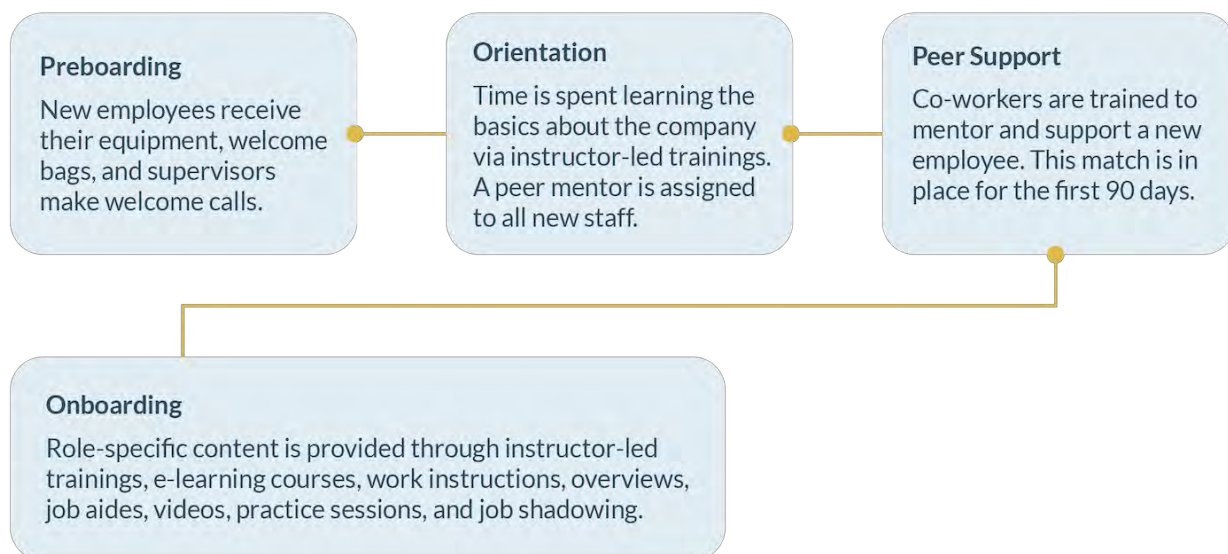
Preboarding

New employees receive their equipment, welcome bags, and supervisors make welcome calls.

Orientation

Time is spent learning the basics about the company via instructor-led trainings. A peer mentor is assigned to all new staff.

Peer Support

Co-workers are trained to mentor and support a new employee. This match is in place for the first 90 days.

Onboarding

Role-specific content is provided through instructor-led trainings, e-learning courses, work instructions, overviews, job aides, videos, practice sessions, and job shadowing.